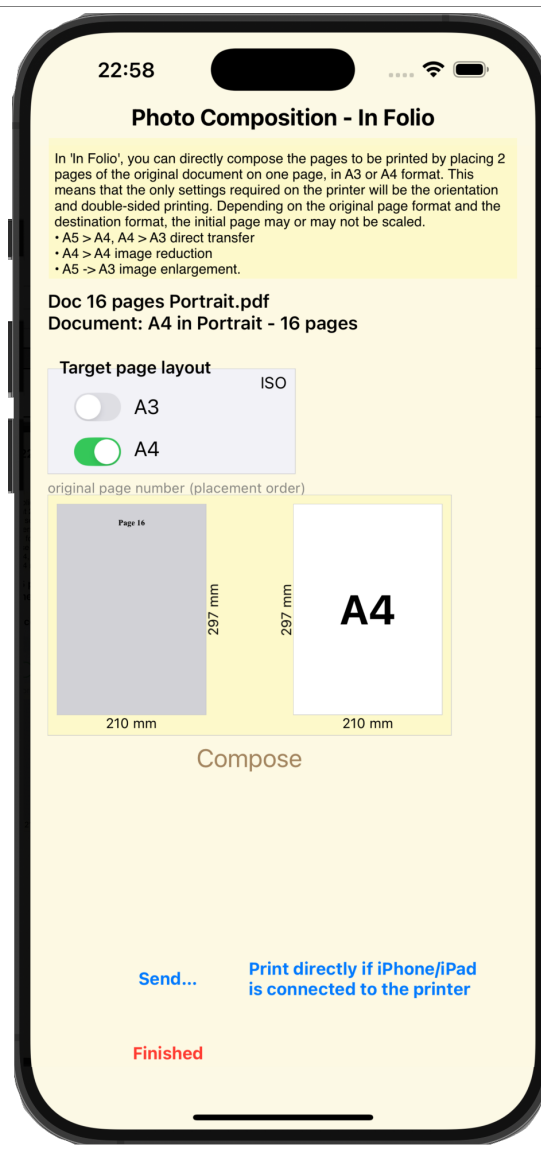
22:58

Photo Composition - In Folio

In 'In Folio', you can directly compose the pages to be printed by placing 2 pages of the original document on one page, in A3 or A4 format. This means that the only settings required on the printer will be the orientation and double-sided printing. Depending on the original page format and the destination format, the initial page may or may not be scaled.
• A5 > A4, A4 > A3 direct transfer
• A4 > A4 image reduction
• A5 -> A3 image enlargement.

Doc 16 pages Portrait.pdf
Document: A4 in Portrait - 16 pages

Target page layout
ISO
A3
A4

original page number (placement order)

Page 16
297 mm
210 mm
297 mm
A4
210 mm

Compose

Send...

Print directly if iPhone/iPad is connected to the printer

Finished